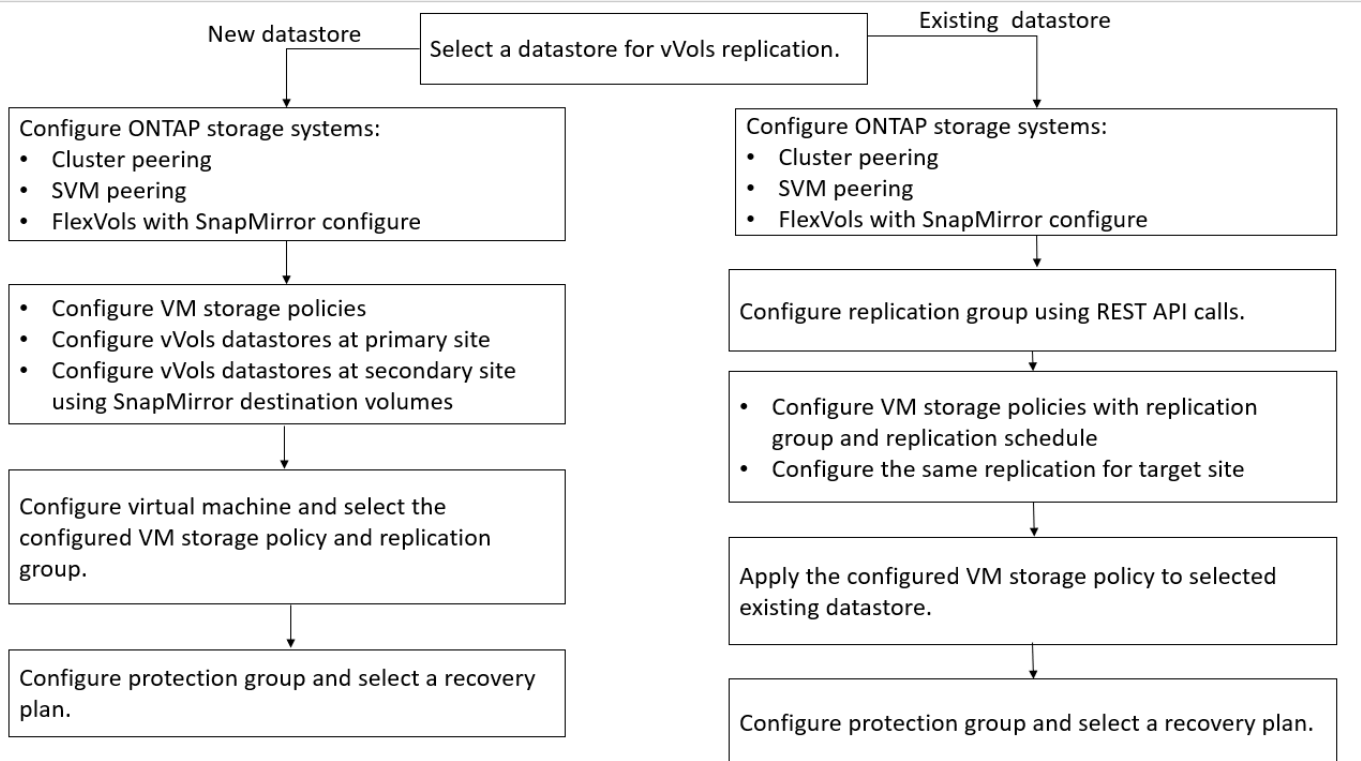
New datastore

Select a datastore for vVols replication.

Existing datastore

Configure ONTAP storage systems:
- Cluster peering
- SVM peering
- FlexVols with SnapMirror configure

- Configure VM storage policies
- Configure vVols datastores at primary site
- Configure vVols datastores at secondary site using SnapMirror destination volumes

Configure virtual machine and select the configured VM storage policy and replication group.

Configure protection group and select a recovery plan.

Configure ONTAP storage systems:
- Cluster peering
- SVM peering
- FlexVols with SnapMirror configure

Configure replication group using REST API calls.

- Configure VM storage policies with replication group and replication schedule
- Configure the same replication for target site

Apply the configured VM storage policy to selected existing datastore.

Configure protection group and select a recovery plan.